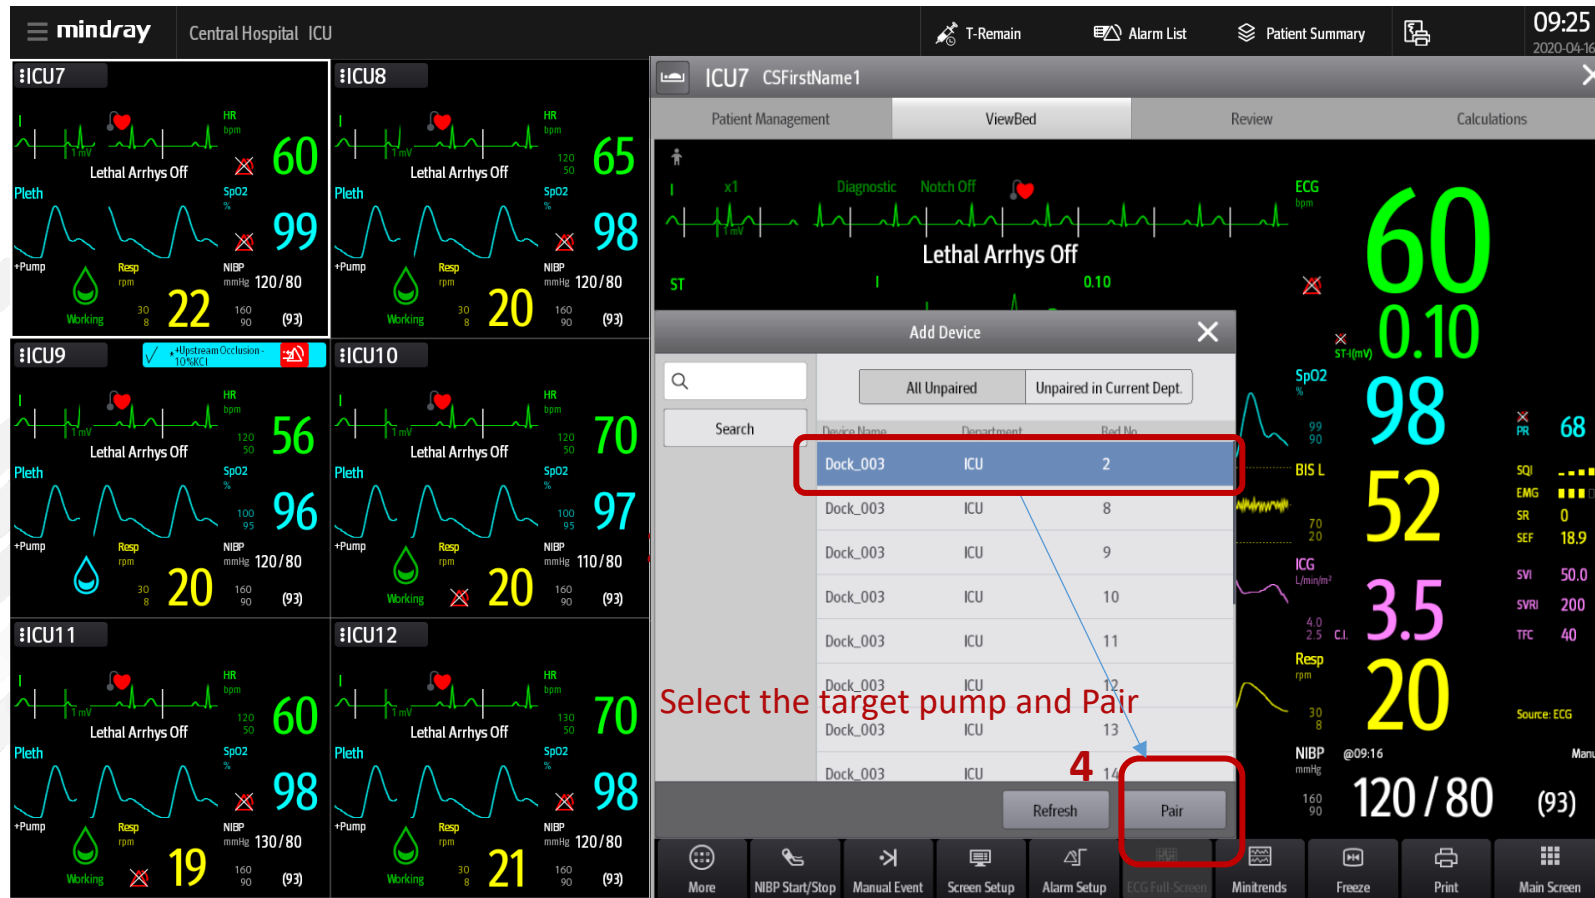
mindray Central Hospital ICU
T-Remain
Alarm List
Patient Summary
09:25
2020-04-16

ICU7
HR bpm
60
Lethal Arrhys Off
Pleth
SpO2 %
99
+Pump
Resp rpm
30 8
22
NIBP mmHg
120/80
160 90
(93)
Working

ICU8
HR bpm
120 50
65
Lethal Arrhys Off
Pleth
SpO2 %
98
+Pump
Resp rpm
30 8
20
NIBP mmHg
120/80
160 90
(93)
Working

ICU9
Upstream Occlusion 10%KCl
HR bpm
120 50
56
Lethal Arrhys Off
Pleth
SpO2 %
100 95
96
+Pump
Resp rpm
30 8
20
NIBP mmHg
120/80
160 90
(93)

ICU10
HR bpm
120 50
70
Lethal Arrhys Off
Pleth
SpO2 %
100 95
97
+Pump
Resp rpm
30 8
20
NIBP mmHg
110/80
160 90
(93)
Working

ICU11
HR bpm
120 50
60
Lethal Arrhys Off
Pleth
SpO2 %
98
+Pump
Resp rpm
19
NIBP mmHg
130/80
160 90
(93)
Working

ICU12
HR bpm
130 50
70
Lethal Arrhys Off
Pleth
SpO2 %
98
+Pump
Resp rpm
30 8
21
NIBP mmHg
120/80
160 90
(93)
Working

ICU7 CSFirstName1
Patient Management
ViewBed
Review
Calculations
I x1 Diagnostic Notch Off
1 mV
Lethal Arrhys Off
ST
0.10
ECG bpm
60
ST-I(mV)
0.10
SpO2 %
99 90
98
PR
68
BIS L
70 20
52
SQI
EMG
SR 0
SEF 18.9
ICG L/min/m²
4.0 2.5 C.I.
3.5
SVI 50.0
SVRI 200
TFC 40
Resp rpm
30 8
20
Source: ECG
NIBP mmHg
@09:16
160 90
120/80
(93)

Add Device
Search
All Unpaired
Unpaired in Current Dept.
Device Name | Department | Bed No.

| Device Name | Department | Bed No. |
|---|---|---|
| Dock_003 | ICU | 2 |
| Dock_003 | ICU | 8 |
| Dock_003 | ICU | 9 |
| Dock_003 | ICU | 10 |
| Dock_003 | ICU | 11 |
| Dock_003 | ICU | 12 |
| Dock_003 | ICU | 13 |
| Dock_003 | ICU | 14 |

Select the target pump and Pair
4
Refresh
Pair

More
NIBP Start/Stop
Manual Event
Screen Setup
Alarm Setup
ECG Full-Screen
Minitrends
Freeze
Print
Main Screen